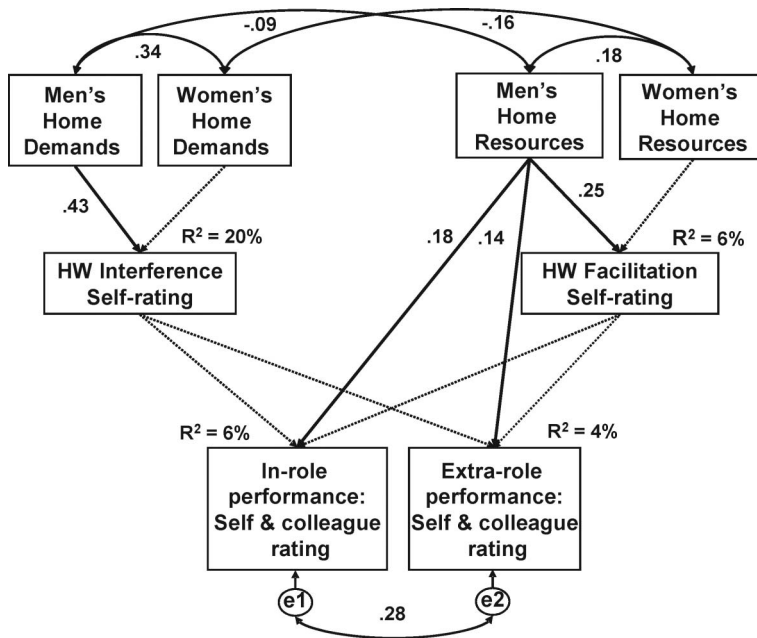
-.09

-.16

.34

.18

Men's Home Demands

Women's Home Demands

Men's Home Resources

Women's Home Resources

.43

.25

$R^2$ = 20%

.18

.14

$R^2$ = 6%

HW Interference Self-rating

HW Facilitation Self-rating

$R^2$ = 6%

$R^2$ = 4%

In-role performance: Self & colleague rating

Extra-role performance: Self & colleague rating

e1

e2

.28